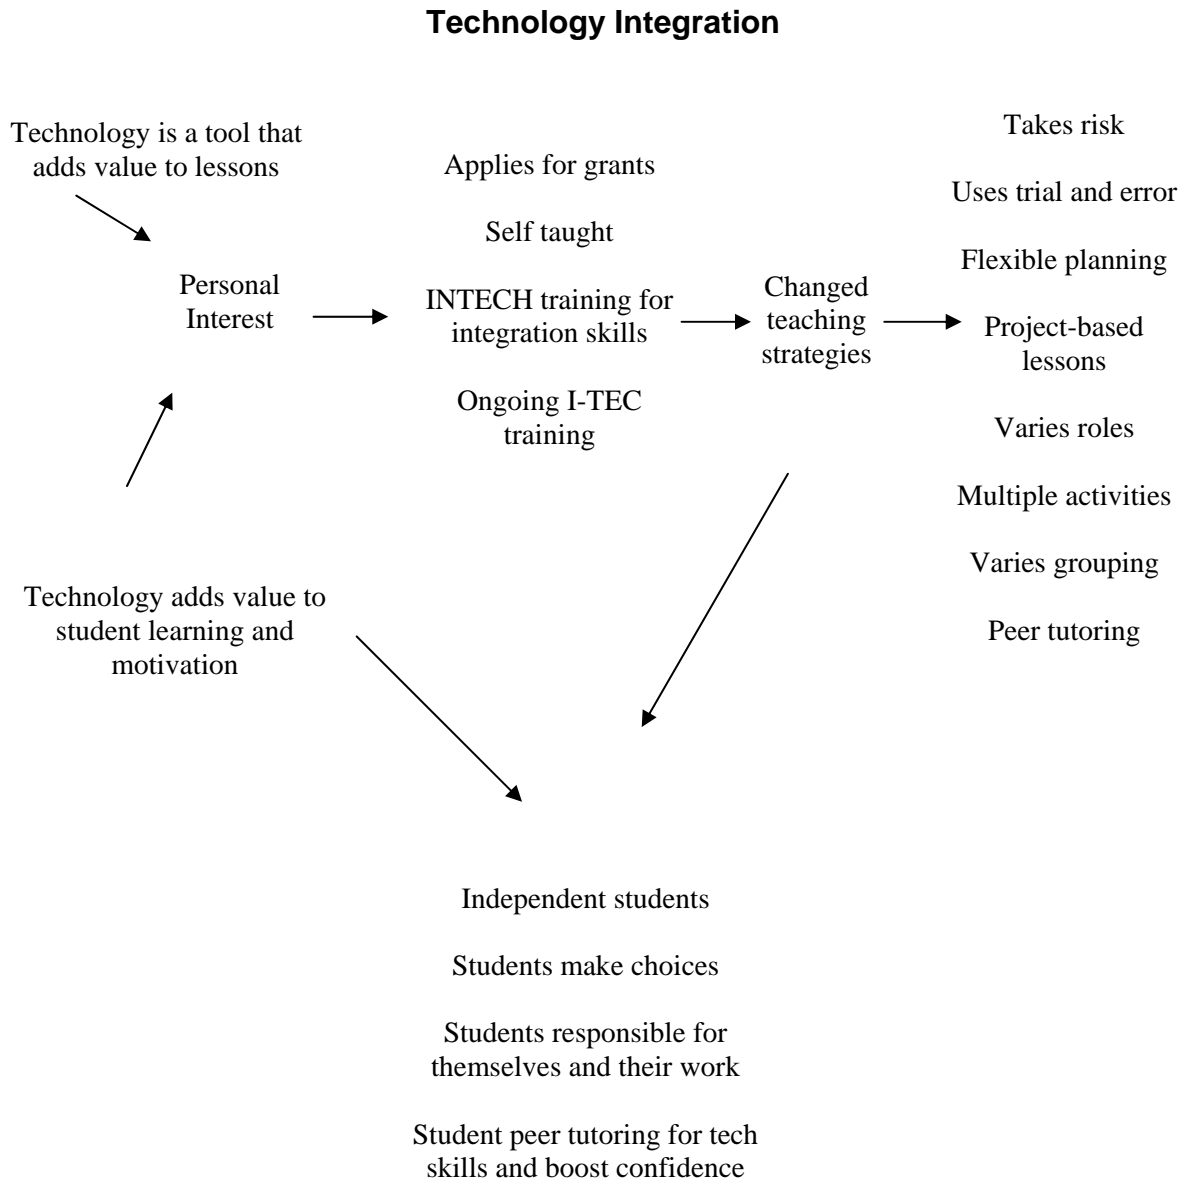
Technology Integration

Technology is a tool that adds value to lessons

Personal Interest

Technology adds value to student learning and motivation

Applies for grants

Self taught

INTECH training for integration skills

Ongoing I-TEC training

Changed teaching strategies

Takes risk

Uses trial and error

Flexible planning

Project-based lessons

Varies roles

Multiple activities

Varies grouping

Peer tutoring

Independent students

Students make choices

Students responsible for themselves and their work

Student peer tutoring for tech skills and boost confidence